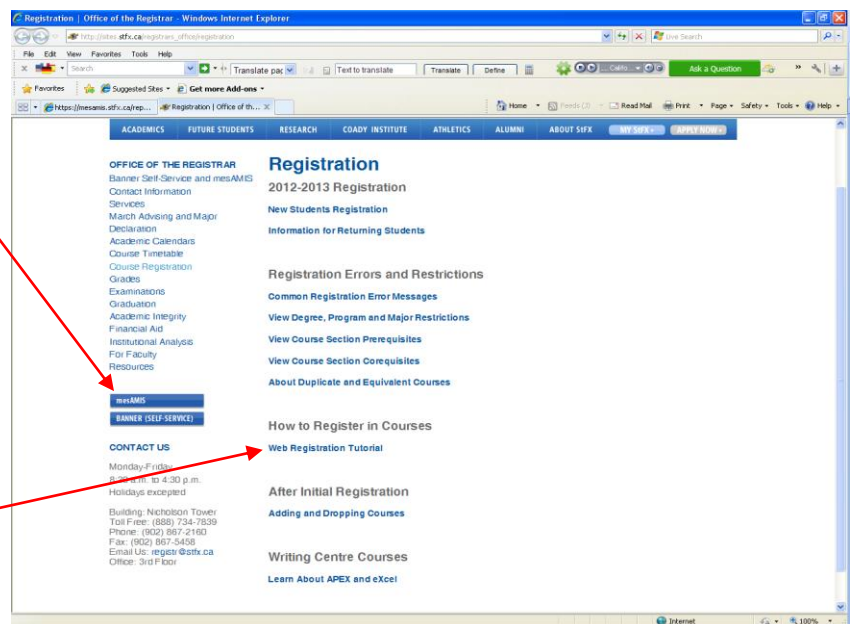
Registration | Office of the Registrar - Windows Internet Explorer

http://sites.stfx.ca/registrars_office/registration

Live Search

File Edit View Favorites Tools Help

Search

Translate page

Text to translate

Translate

Define

Ask a Question

Favorites

Suggested Sites

Get more Add-ons

https://mesamis.stfx.ca/rep...

Registration | Office of th...

Home

Feeds (J)

Read Mail

Print

Page

Safety

Tools

Help

ACADEMICS FUTURE STUDENTS RESEARCH COADY INSTITUTE ATHLETICS ALUMNI ABOUT STFX MY STFX APPLY NOW

OFFICE OF THE REGISTRAR
Banner Self-Service and mesAMIS
Contact Information
Services
March Advising and Major Declaration
Academic Calendars
Course Timetable
Course Registration
Grades
Examinations
Graduation
Academic Integrity
Financial Aid
Institutional Analysis
For Faculty
Resources

mesAMIS

BANNER (SELF-SERVICE)

CONTACT US

Monday-Friday
8:30 a.m. to 4:30 p.m.
Holidays excepted

Building: Nicholson Tower
Toll Free: (888) 734-7839
Phone: (902) 867-2160
Fax: (902) 867-5458
Email Us: registr@stfx.ca
Office: 3rd Floor

Registration

2012-2013 Registration

New Students Registration

Information for Returning Students

Registration Errors and Restrictions

Common Registration Error Messages

View Degree, Program and Major Restrictions

View Course Section Prerequisites

View Course Section Corequisites

About Duplicate and Equivalent Courses

How to Register in Courses

Web Registration Tutorial

After Initial Registration

Adding and Dropping Courses

Writing Centre Courses

Learn About APEX and eXcel

Internet

100%